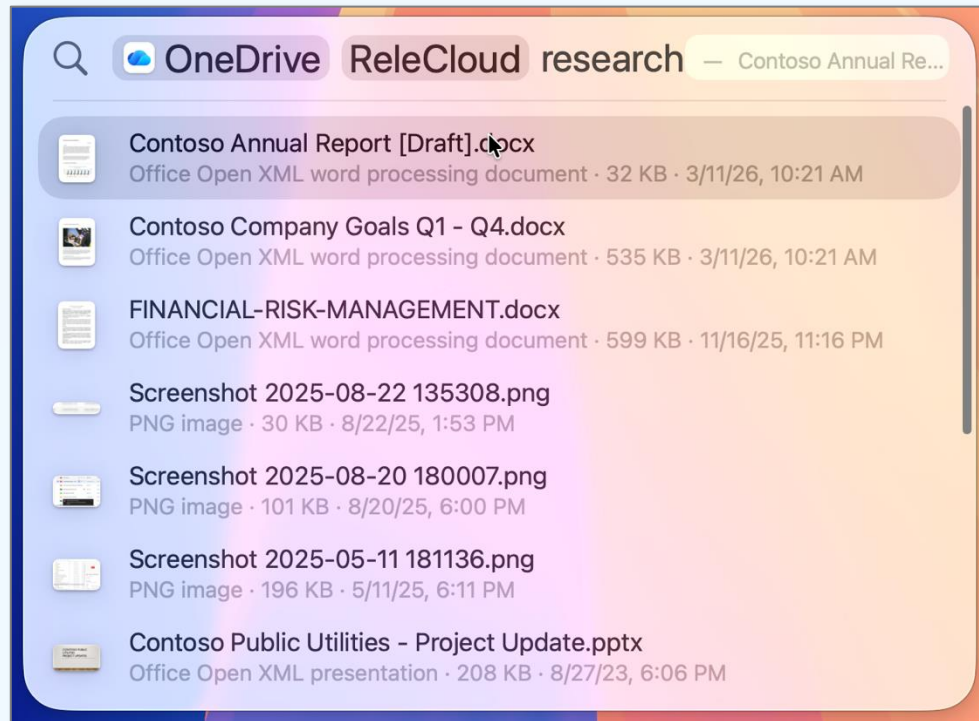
OneDrive RelеCloud research — Contoso Annual Re...

Contoso Annual Report [Draft].docx
Office Open XML word processing document · 32 KB · 3/11/26, 10:21 AM

Contoso Company Goals Q1 - Q4.docx
Office Open XML word processing document · 535 KB · 3/11/26, 10:21 AM

FINANCIAL-RISK-MANAGEMENT.docx
Office Open XML word processing document · 599 KB · 11/16/25, 11:16 PM

Screenshot 2025-08-22 135308.png
PNG image · 30 KB · 8/22/25, 1:53 PM

Screenshot 2025-08-20 180007.png
PNG image · 101 KB · 8/20/25, 6:00 PM

Screenshot 2025-05-11 181136.png
PNG image · 196 KB · 5/11/25, 6:11 PM

Contoso Public Utilities - Project Update.pptx
Office Open XML presentation · 208 KB · 8/27/23, 6:06 PM